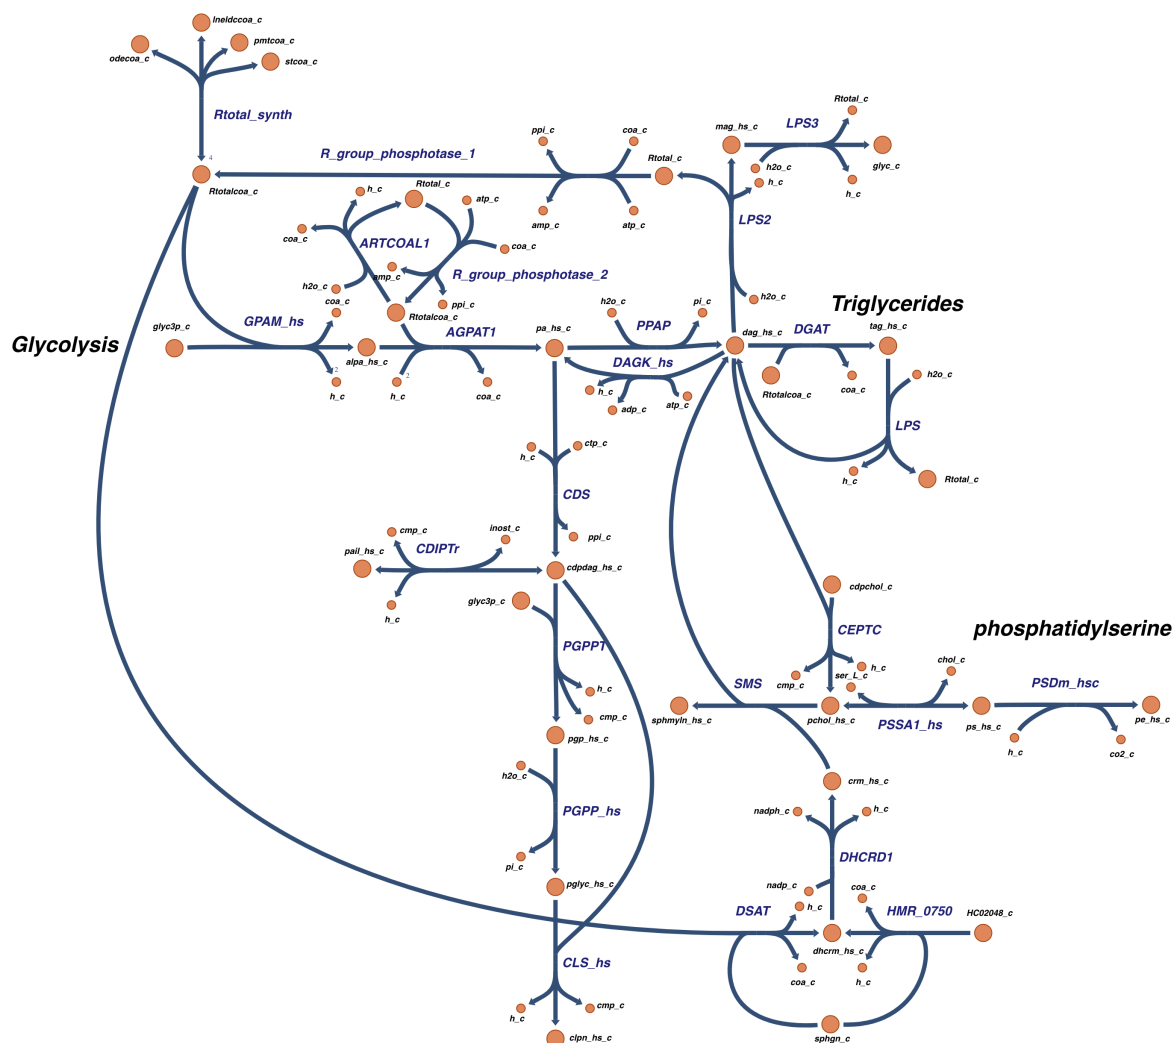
lneldccoa_c
pmtcoa_c
odecoa_c
stcoa_c
Rtotal_synth
4
Rtotalcoa_c
R_group_phosphatase_1
ppi_c
coa_c
Rtotal_c
amp_c
atp_c
mag_hs_c
LPS3
Rtotal_c
h2o_c
glyc_c
h_c
h_c
LPS2
h_c
Rtotal_c
atp_c
coa_c
ARTCOAL1
coa_c
amp_c
R_group_phosphatase_2
h2o_c
ppi_c
coa_c
Rtotalcoa_c
h2o_c
h2o_c
pi_c
Triglycerides
Glycolysis
glyc3p_c
GPAM_hs
AGPAT1
pa_hs_c
PPAP
dag_hs_c
DGAT
tag_hs_c
alpa_hs_c
2
2
DAGK_hs
h_c
h_c
coa_c
h_c
adp_c
atp_c
Rtotalcoa_c
coa_c
h2o_c
LPS
h_c
Rtotal_c
h_c
ctp_c
CDS
ppi_c
cmp_c
inost_c
CDIPTr
pail_hs_c
cdpdag_hs_c
h_c
glyc3p_c
cdpchol_c
PGPP1
CEPTC
phosphatidylserine
h_c
cmp_c
ser_L_c
chol_c
h_c
cmp_c
SMS
PSDm_hsc
sphmyln_hs_c
pchol_hs_c
PSSA1_hs
ps_hs_c
pe_hs_c
pgp_hs_c
h_c
co2_c
h2o_c
crm_hs_c
PGPP_hs
nadph_c
h_c
DHCRD1
pi_c
pglyc_hs_c
nadp_c
coa_c
DSAT
h_c
HMR_0750
HC02048_c
dhcrm_hs_c
CLS_hs
coa_c
h_c
h_c
cmp_c
clpn_hs_c
sphgn_c